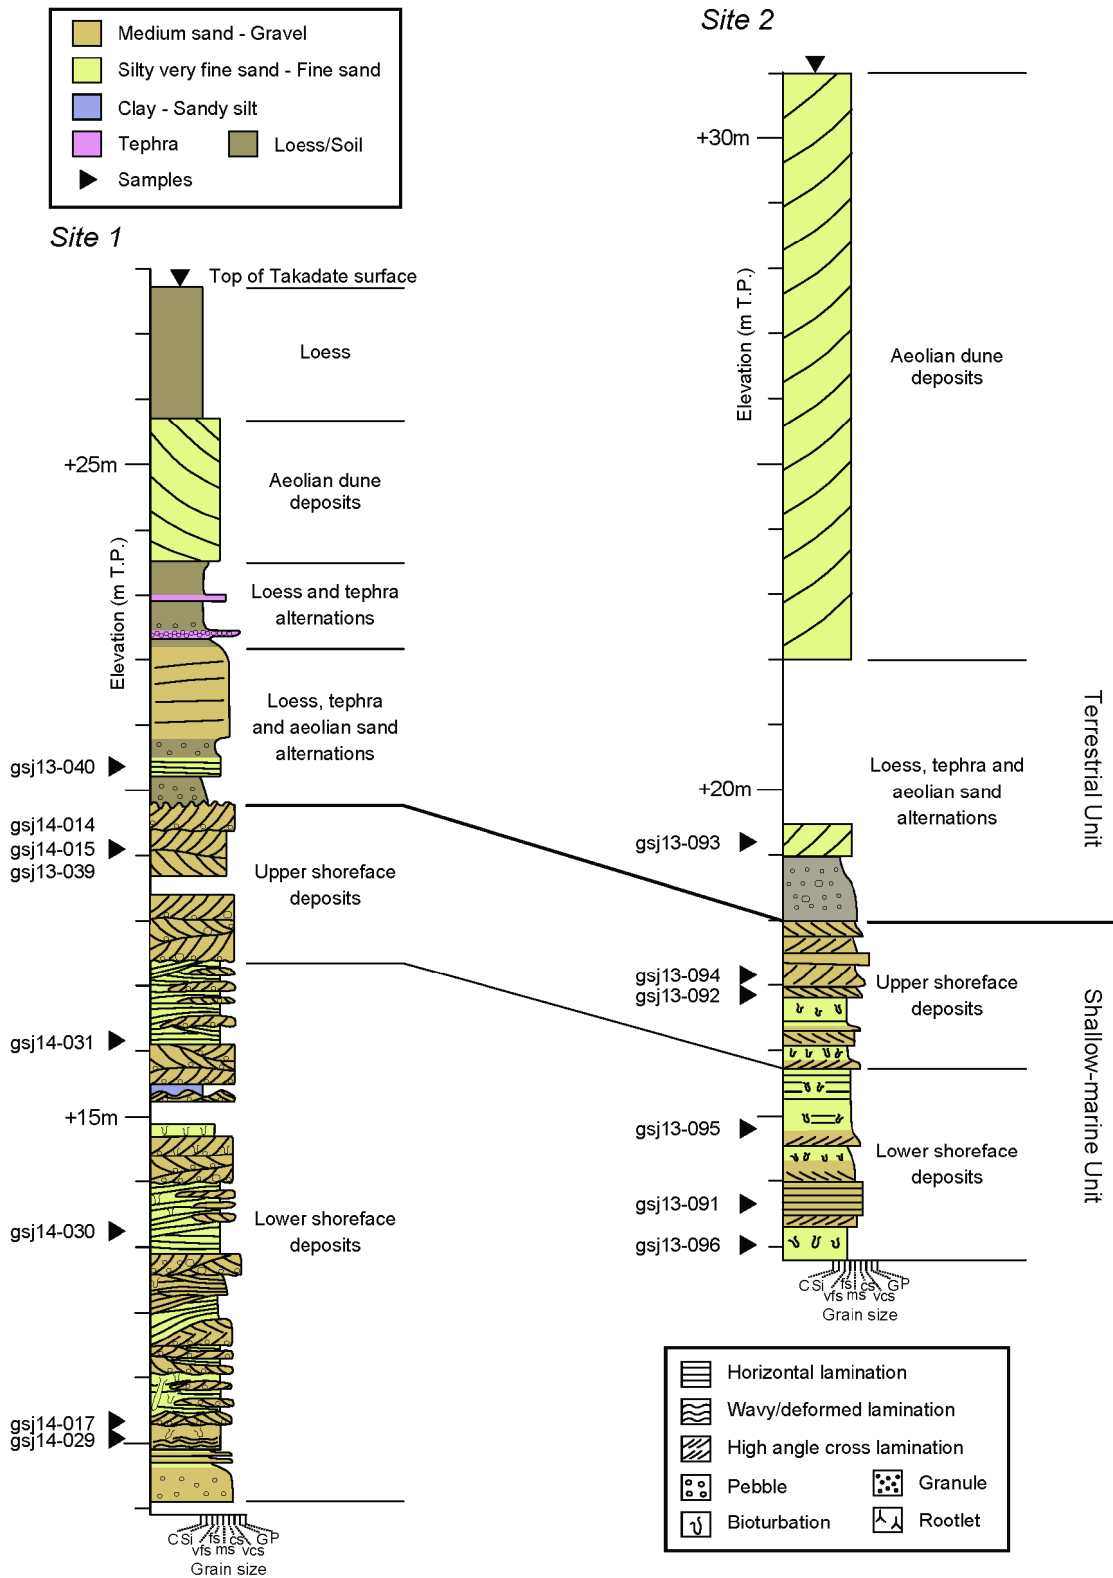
Medium sand - Gravel
Silty very fine sand - Fine sand
Clay - Sandy silt
Tephra
Loess/Soil
Samples

Site 1

Top of Takadate surface

Loess

+25m

Aeolian dune deposits

Elevation (m T.P.)

Loess and tephra alternations

Loess, tephra and aeolian sand alternations

gsj13-040

gsj14-014
gsj14-015
gsj13-039

Upper shoreface deposits

gsj14-031

+15m

gsj14-030

Lower shoreface deposits

gsj14-017
gsj14-029

C Si fs cs G P
vfs ms vcs
Grain size

Site 2

+30m

Elevation (m T.P.)

Aeolian dune deposits

+20m

Loess, tephra and aeolian sand alternations

Terrestrial Unit

gsj13-093

gsj13-094
gsj13-092

Upper shoreface deposits

gsj13-095

Lower shoreface deposits

Shallow-marine Unit

gsj13-091

gsj13-096

C Si fs cs G P
vfs ms vcs
Grain size

Horizontal lamination
Wavy/deformed lamination
High angle cross lamination
Pebble
Granule
Bioturbation
Rootlet